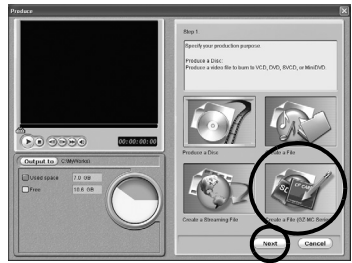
Produce

00:00:00:00

Output to C:\MyWorks\

Used space 7.0 MB
Free 10.6 GB

Step 1
Specify your production purpose.

Produce a Disc:
Produce a video file to burn to VCD, DVD, SVCD, or MiniDVD.

Produce a Disc
Create a File
Create a Streaming File
Create a File (SZ,MC Series)

Next
Cancel